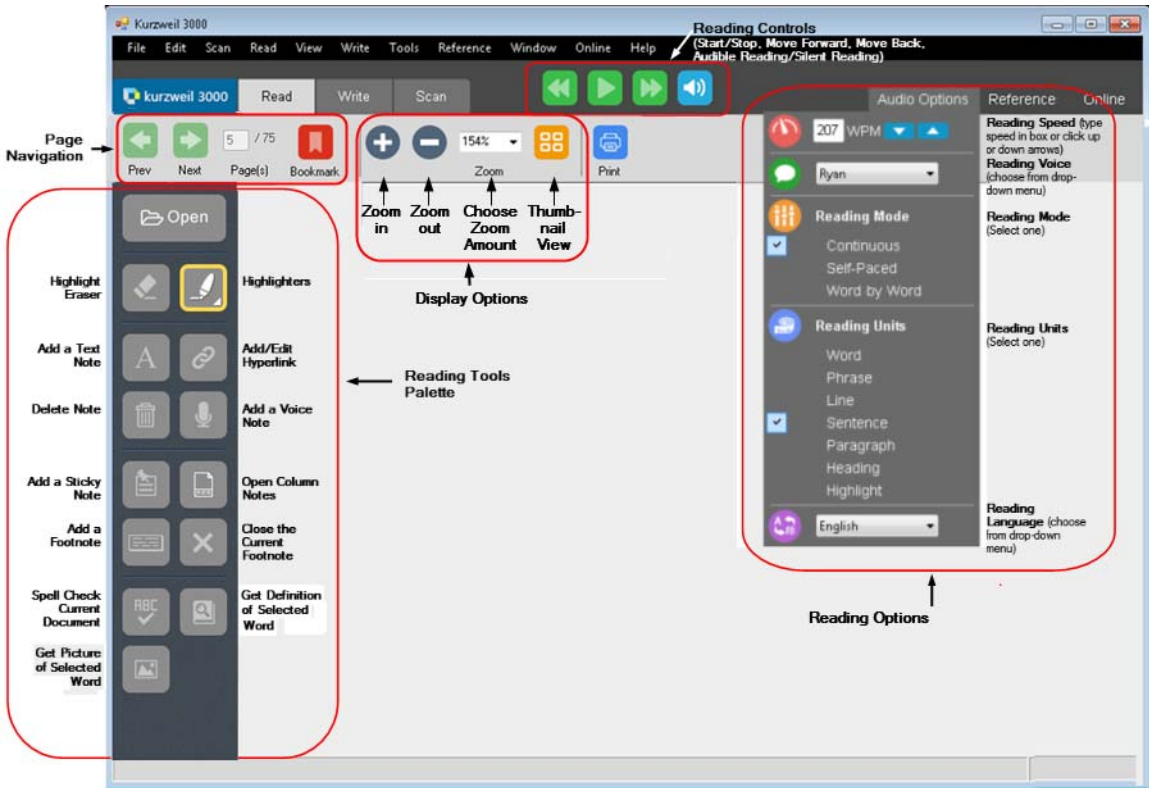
Kurzweil 3000

File Edit Scan Read View Write Tools Reference Window Online Help

Reading Controls
(Start/Stop, Move Forward, Move Back, Audible Reading/Silent Reading)

kurzweil 3000 Read Write Scan

Audio Options Reference Online

Page Navigation

Prev Next 5 / 75 Page(s) Bookmark

154% Zoom Print

Zoom in Zoom out Choose Zoom Amount Thumbnail View

Display Options

Open

Highlight Eraser

Highlighters

Add a Text Note

Add/Edit Hyperlink

Reading Tools Palette

Delete Note

Add a Voice Note

Add a Sticky Note

Open Column Notes

Add a Footnote

Close the Current Footnote

Spell Check Current Document

Get Definition of Selected Word

Get Picture of Selected Word

207 WPM

Reading Speed (type speed in box or click up or down arrows)

Ryan

Reading Voice (choose from drop-down menu)

Reading Mode

Continuous
Self-Paced
Word by Word

Reading Mode (Select one)

Reading Units

Word
Phrase
Line
Sentence
Paragraph
Heading
Highlight

Reading Units (Select one)

English

Reading Language (choose from drop-down menu)

Reading Options